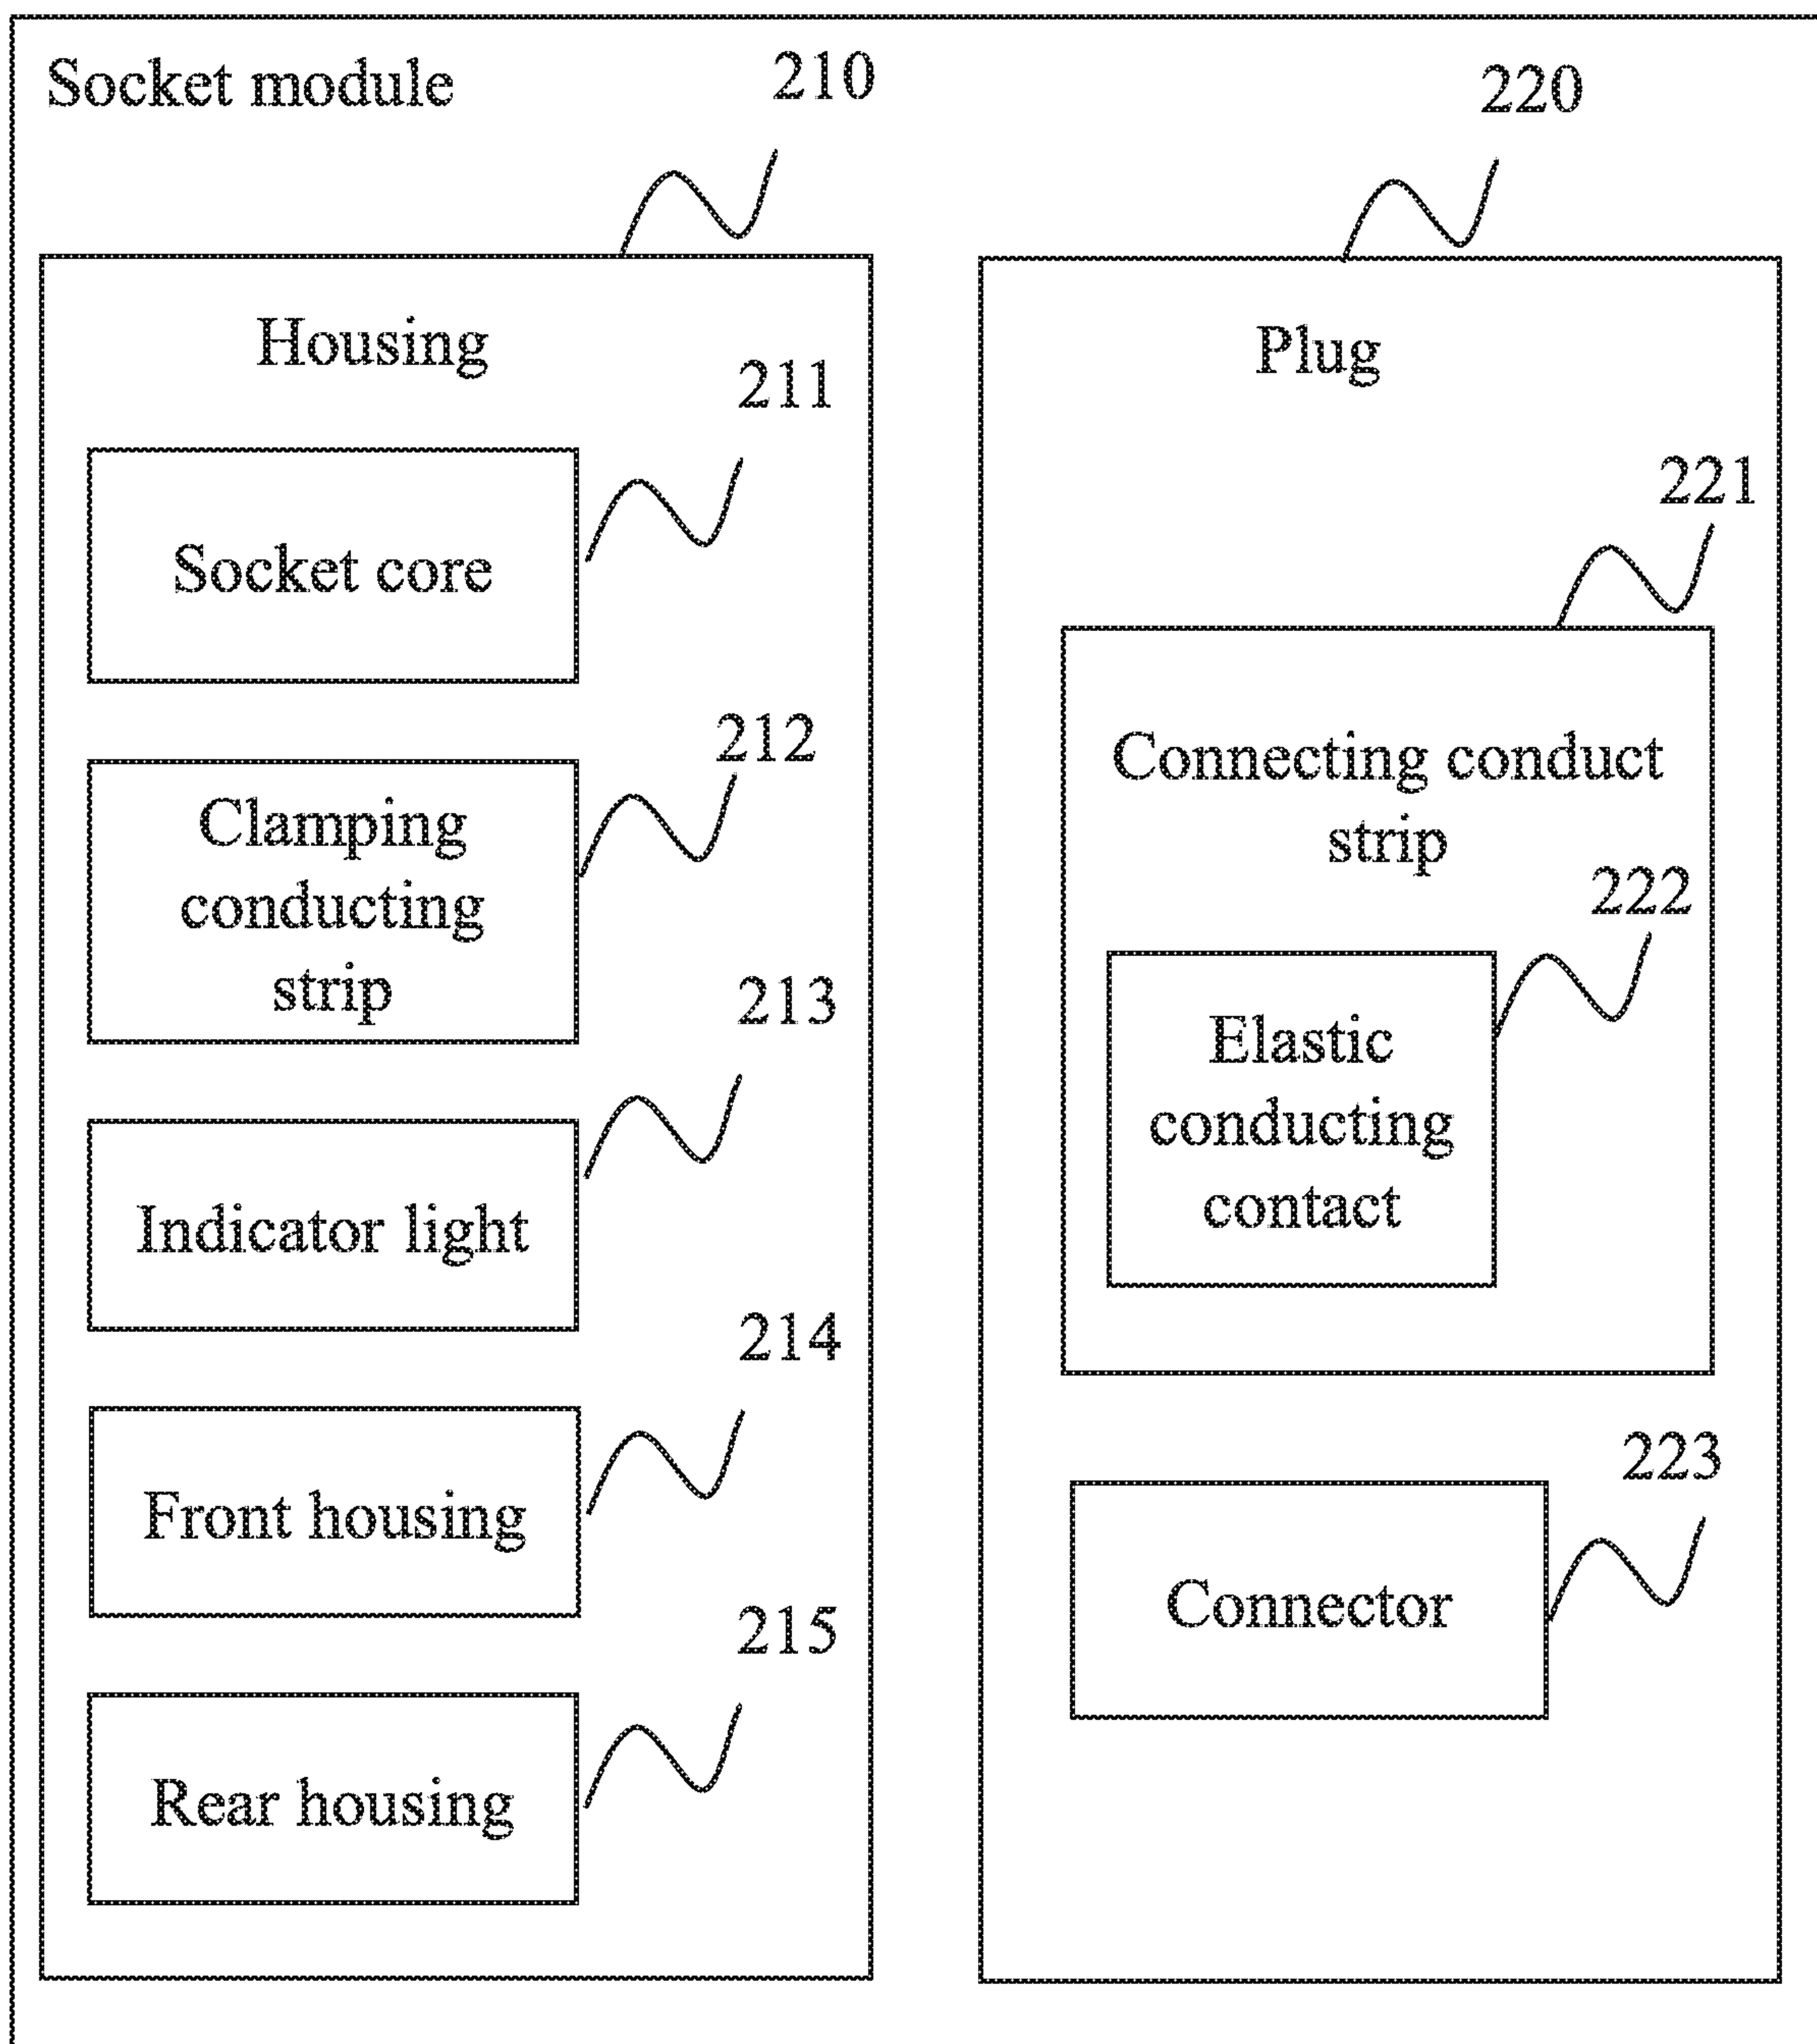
Socket module

210

220

Housing

211

Socket core

212

Clamping conducting strip

213

Indicator light

214

Front housing

215

Rear housing

Plug

221

Connecting conduct strip

222

Elastic conducting contact

223

Connector